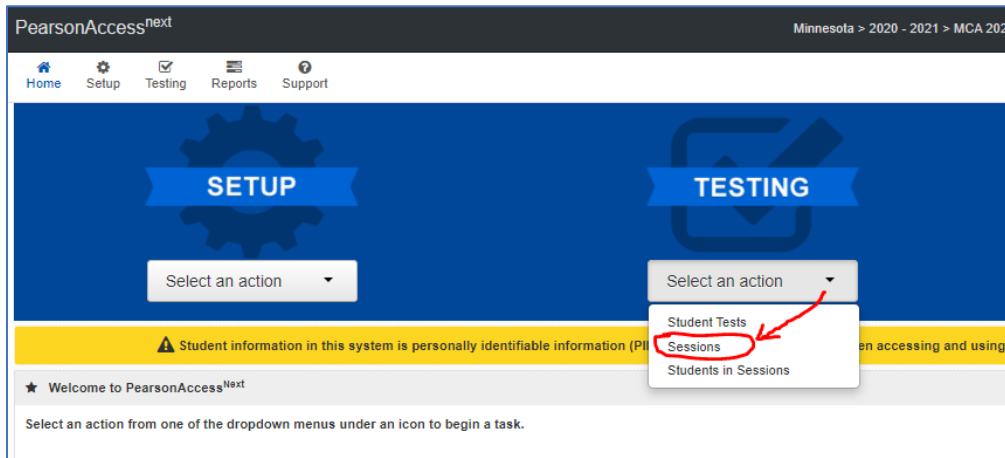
PearsonAccess$^{next}$

Minnesota > 2020 - 2021 > MCA 202

Home Setup Testing Reports Support

SETUP

Select an action

TESTING

Select an action

Student Tests
Sessions
Students in Sessions

Student information in this system is personally identifiable information (PII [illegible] en accessing and using

Welcome to PearsonAccess$^{Next}$

Select an action from one of the dropdown menus under an icon to begin a task.